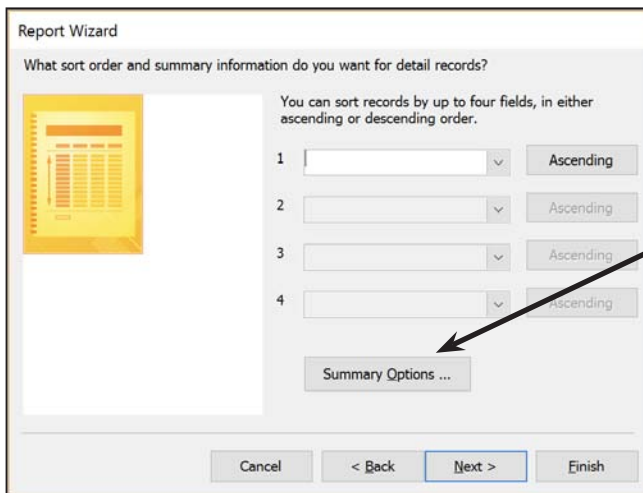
Report Wizard

What sort order and summary information do you want for detail records?

You can sort records by up to four fields, in either ascending or descending order.

1 Ascending

2 Ascending

3 Ascending

4 Ascending

Summary Options ...

Cancel

< Back

Next >

Finish